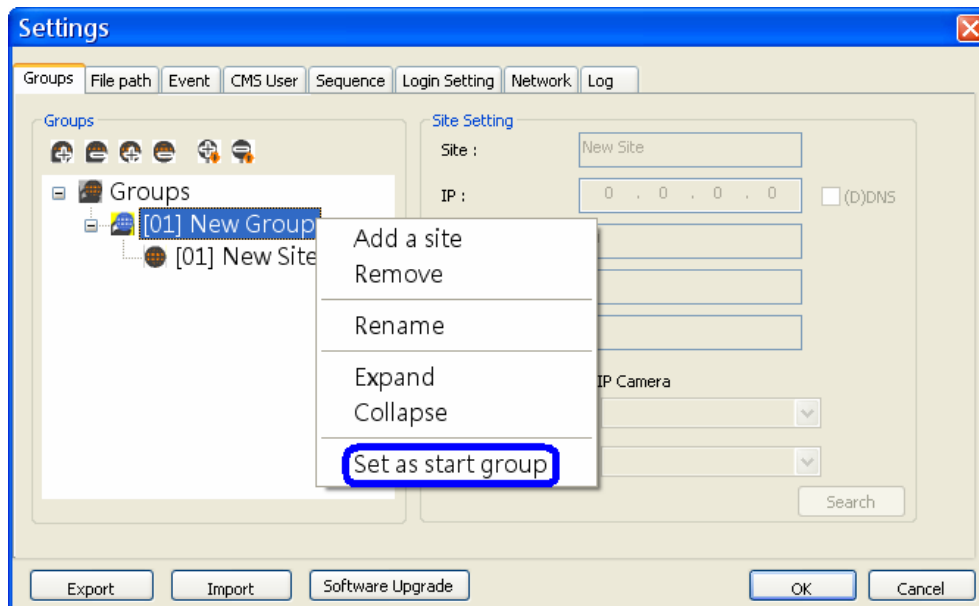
Settings

Groups | File path | Event | CMS User | Sequence | Login Setting | Network | Log

Groups

Groups
[01] New Group
[01] New Site

Add a site
Remove
Rename
Expand
Collapse
Set as start group

Site Setting
Site : New Site
IP : 0 . 0 . 0 . 0
(D)DNS
IP Camera
Search

Export
Import
Software Upgrade
OK
Cancel